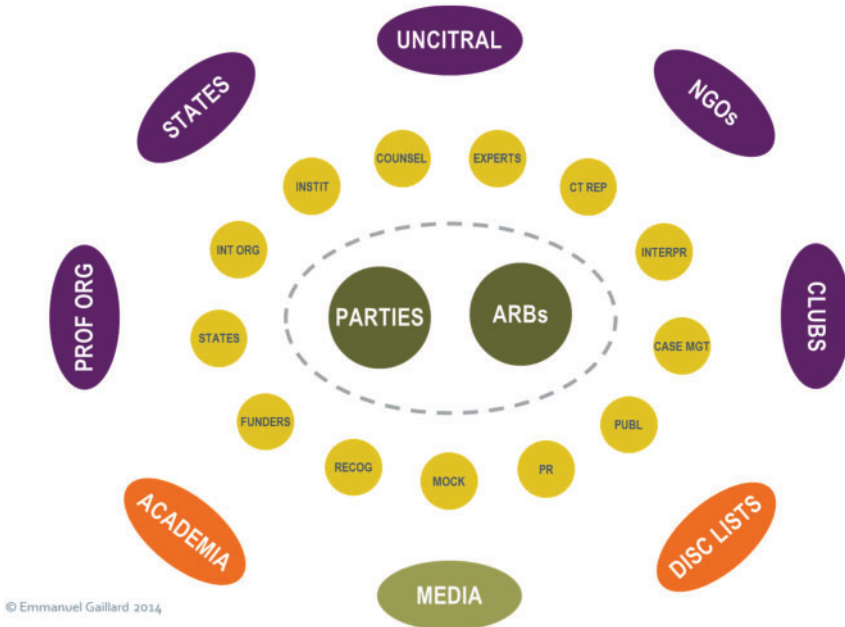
UNCITRAL

STATES

NGOs

COUNSEL

EXPERTS

INSTIT

CT REP

INT ORG

INTERPR

PROF ORG

PARTIES

ARBs

CLUBS

STATES

CASE MGT

FUNDERS

PUBL

RECOG

MOCK

PR

ACADEMIA

DISC LISTS

MEDIA

© Emmanuel Gaillard 2014